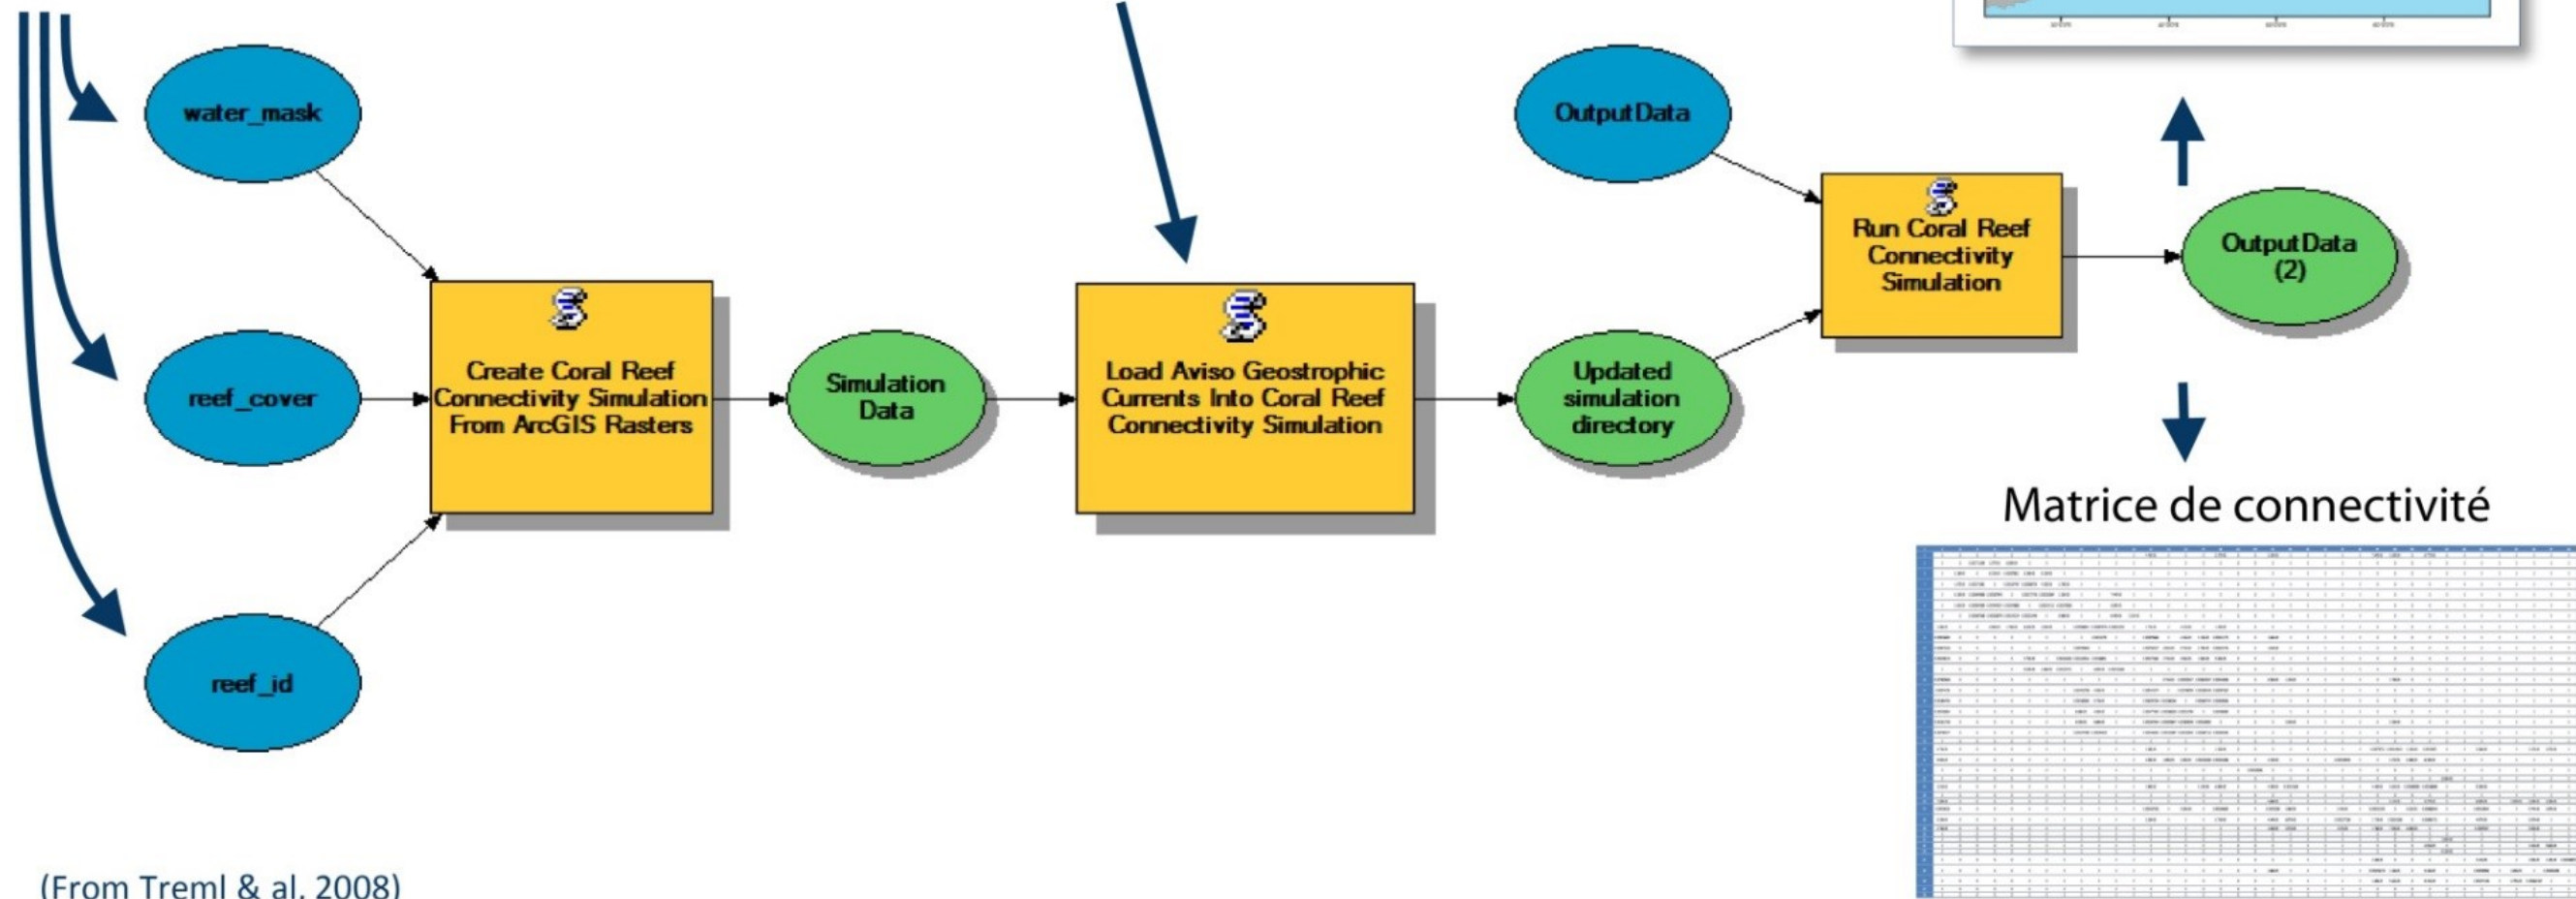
water_mask

reef_cover

reef_id

Create Coral Reef Connectivity Simulation From ArcGIS Rasters

Simulation Data

Load Aviso Geostrophic Currents Into Coral Reef Connectivity Simulation

OutputData

Updated simulation directory

Run Coral Reef Connectivity Simulation

OutputData (2)

Matrice de connectivité

(From Treml & al. 2008)